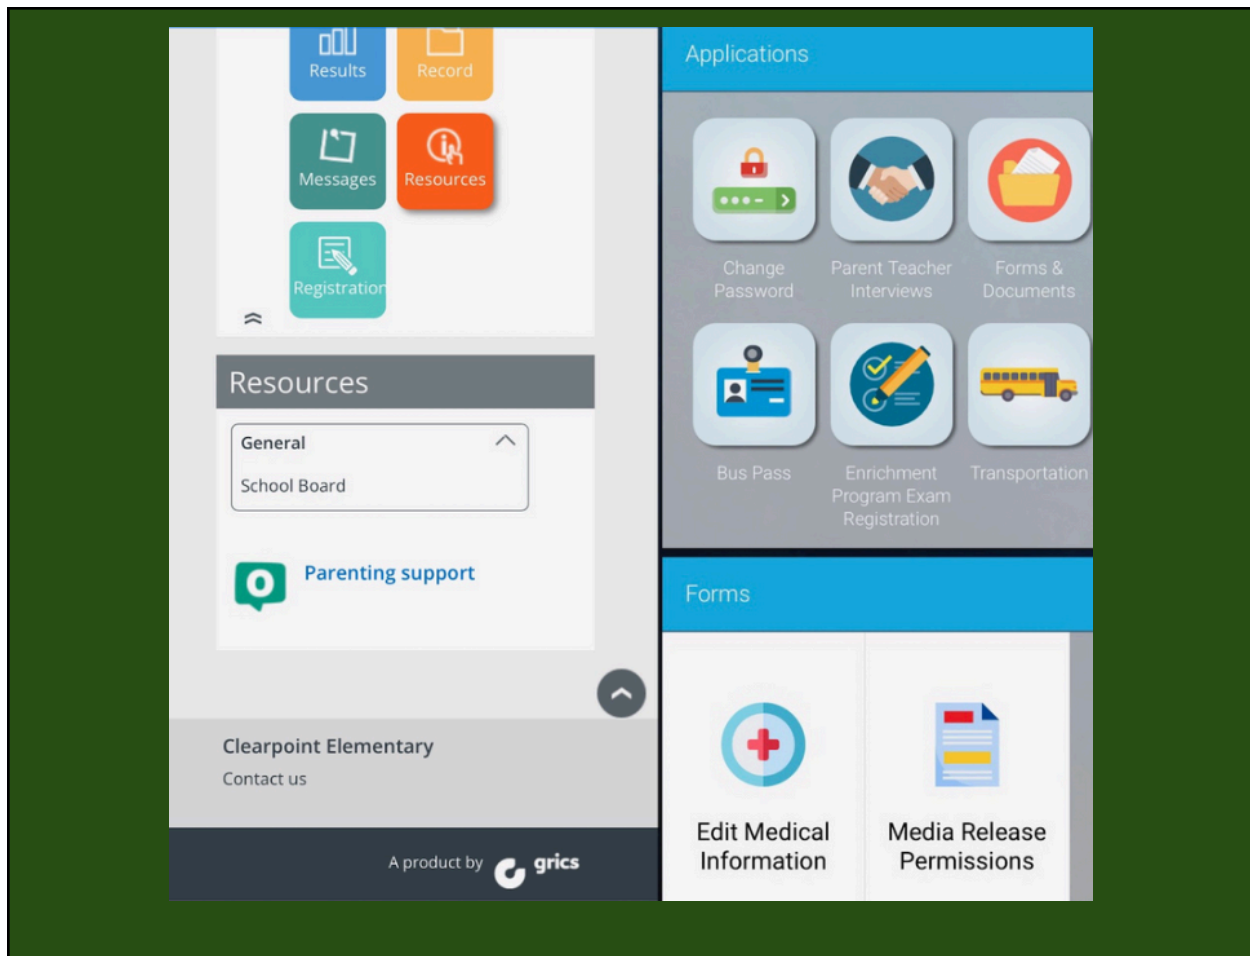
Results
Record
Messages
Resources
Registration

Resources

General
School Board

Parenting support

Clearpoint Elementary
Contact us

A product by grics

Applications

Change Password
Parent Teacher Interviews
Forms & Documents
Bus Pass
Enrichment Program Exam Registration
Transportation

Forms

Edit Medical Information
Media Release Permissions